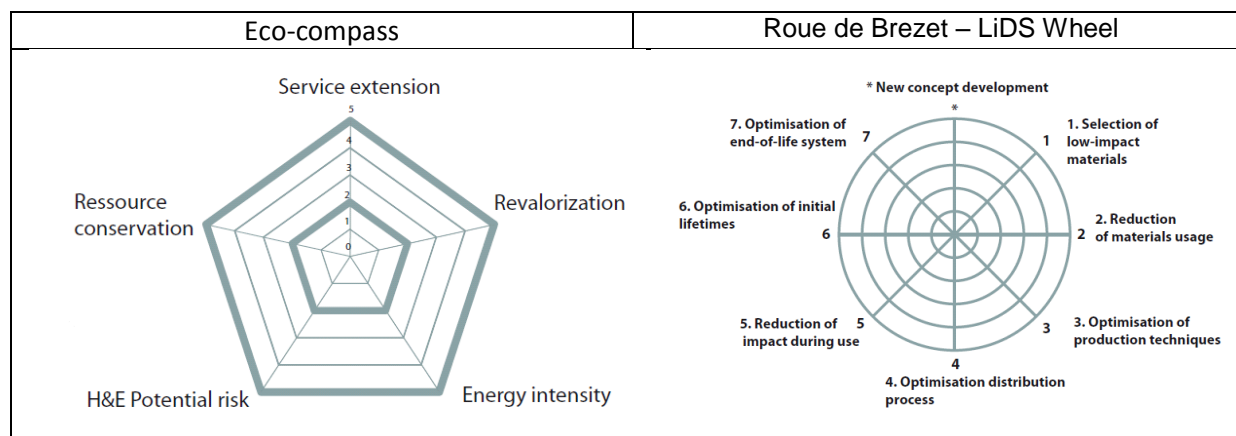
| Eco-compass | Roue de Brezet – LiDS Wheel |
|---|---|
| Service extension 5 4 3 2 1 0 Ressource conservation Revalorization H&E Potential risk Energy intensity | * New concept development * 7. Optimisation of end-of-life system 7 1. Selection of low-impact materials 1 6. Optimisation of initial lifetimes 6 2. Reduction of materials usage 2 5. Reduction of impact during use 5 3 3. Optimisation of production techniques 4 4. Optimisation distribution process |